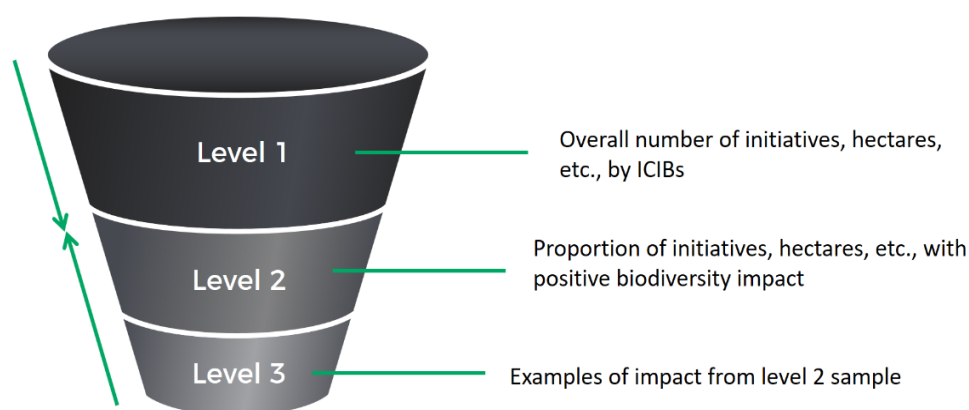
Level 1

Overall number of initiatives, hectares, etc., by ICIBs

Level 2

Proportion of initiatives, hectares, etc., with positive biodiversity impact

Level 3

Examples of impact from level 2 sample